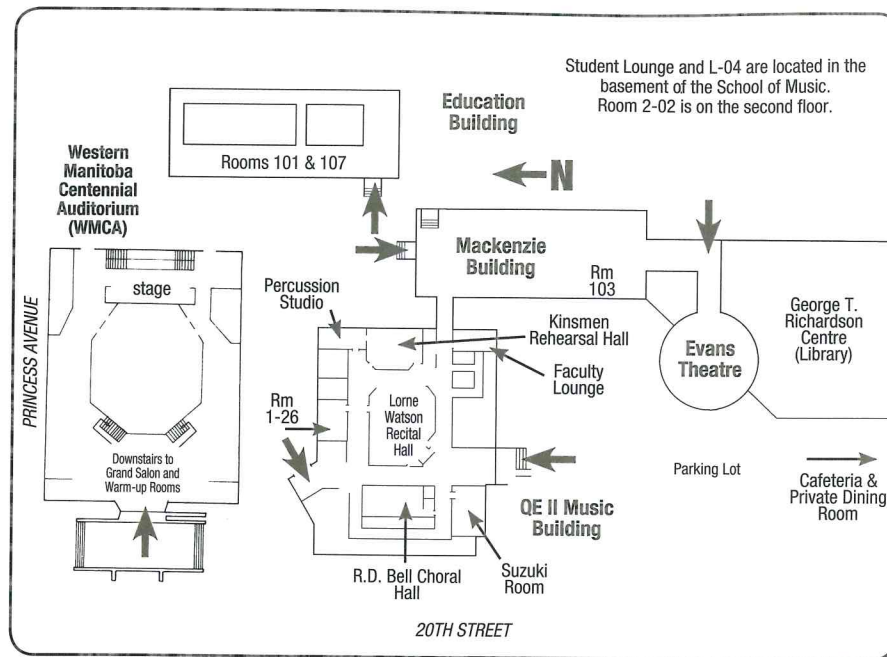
Student Lounge and L-04 are located in the basement of the School of Music. Room 2-02 is on the second floor.

Education Building

Rooms 101 & 107

N

Western Manitoba Centennial Auditorium (WMCA)

stage

PRINCESS AVENUE

Downstairs to Grand Salon and Warm-up Rooms

Mackenzie Building

Rm 103

Percussion Studio

Kinsmen Rehearsal Hall

Faculty Lounge

Evans Theatre

George T. Richardson Centre (Library)

Rm 1-26

Lorne Watson Recital Hall

Parking Lot

Cafeteria & Private Dining Room

QE II Music Building

R.D. Bell Choral Hall

Suzuki Room

20TH STREET